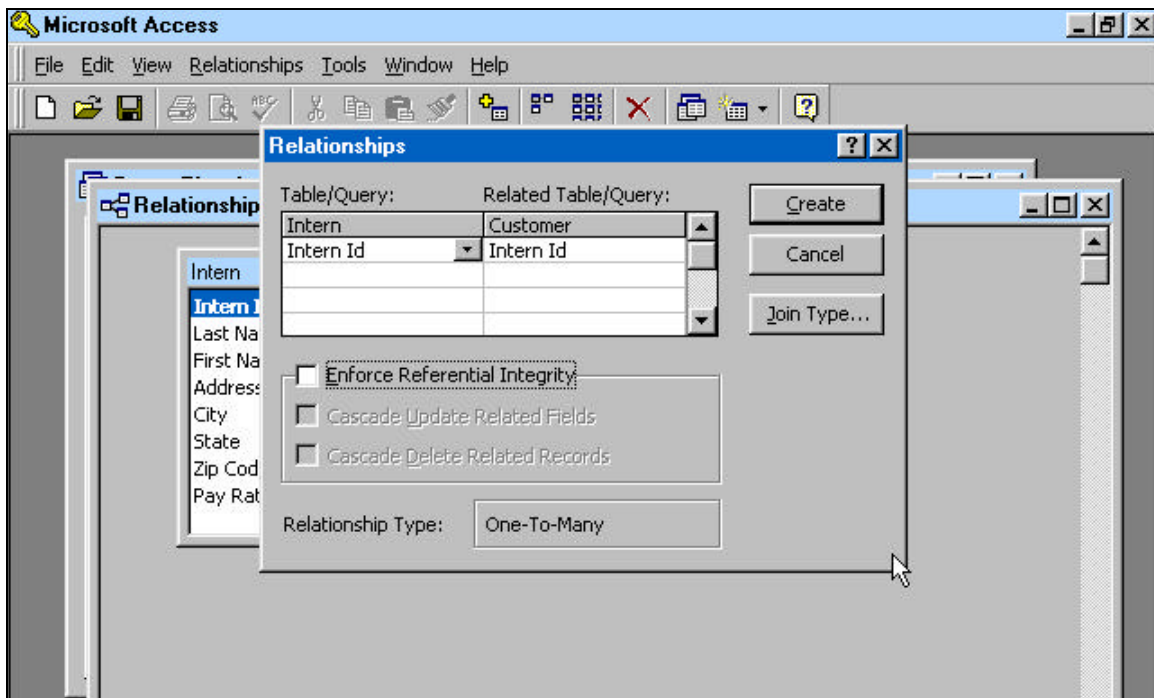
Microsoft Access

File Edit View Relationships Tools Window Help

Relationship

Intern
Intern I
Last Na
First Na
Address
City
State
Zip Cod
Pay Rat

Relationships

Table/Query:
Related Table/Query:

| Intern | Customer |
|---|---|
| Intern Id | Intern Id |
| | |
| | |

Create
Cancel
Join Type...

Enforce Referential Integrity
Cascade Update Related Fields
Cascade Delete Related Records

Relationship Type: One-To-Many